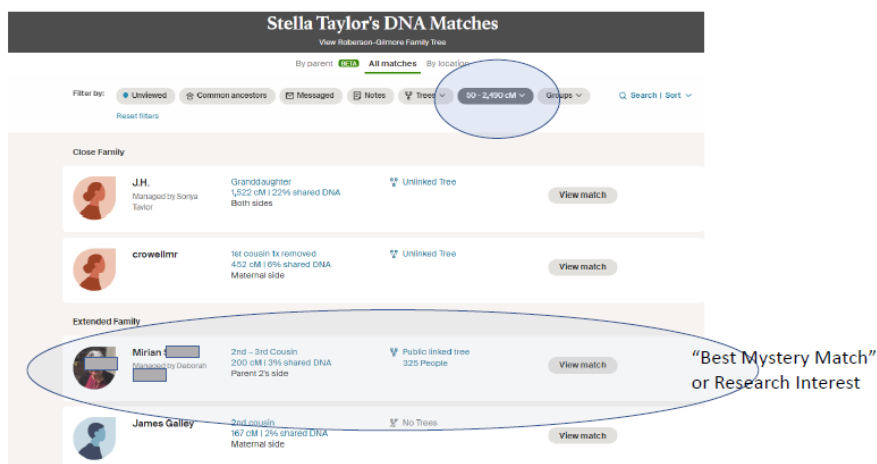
Stella Taylor's DNA Matches

View Roberson-Gilmore Family Tree

By parent BETA All matches By location

Filter by: Unviewed Common ancestors Messaged Notes Trees 50 - 2,490 cM Groups Search | Sort

Reset filters

Close Family

J.H.
Managed by Sonya Taylor

Granddaughter
1,522 cM | 22% shared DNA
Both sides

Unlinked Tree

View match

crowellmr

1st cousin 1x removed
452 cM | 6% shared DNA
Maternal side

Unlinked Tree

View match

Extended Family

Mirian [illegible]
Managed by Deborah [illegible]

2nd – 3rd Cousin
200 cM | 3% shared DNA
Parent 2's side

Public linked tree
325 People

View match

"Best Mystery Match"
or Research Interest

James Galley

2nd cousin
167 cM | 2% shared DNA
Maternal side

No Trees

View match